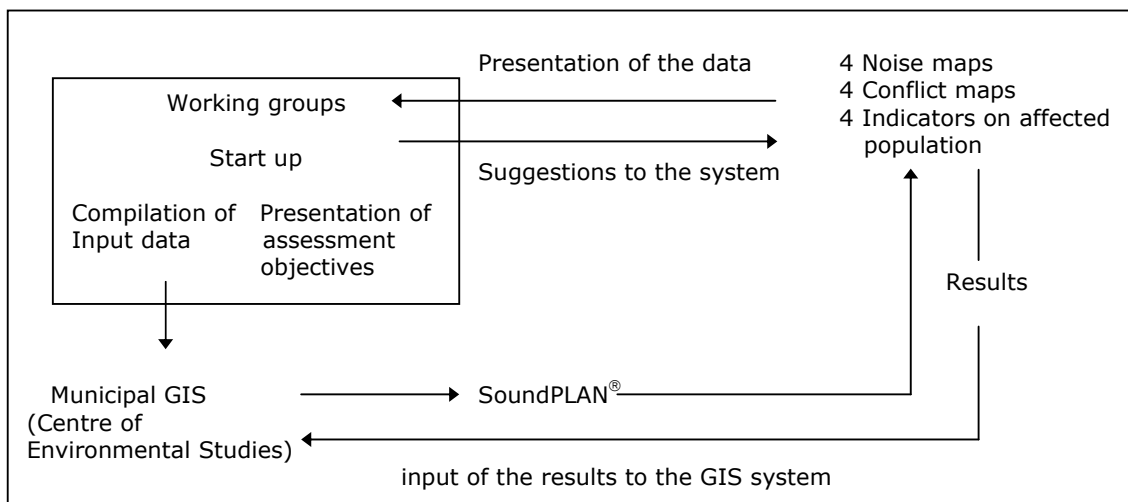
Presentation of the data

Working groups

Start up

Suggestions to the system

Compilation of Input data

Presentation of assessment objectives

4 Noise maps
4 Conflict maps
4 Indicators on affected population

Results

Municipal GIS (Centre of Environmental Studies)

SoundPLAN®

input of the results to the GIS system